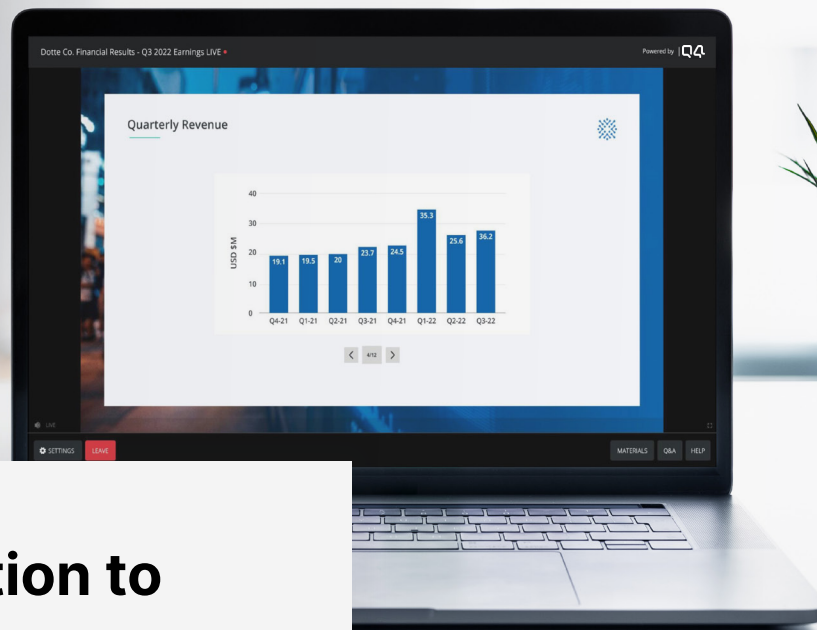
Dotte Co. Financial Results - Q3 2022 Earnings LIVE

Powered by Q4

Quarterly Revenue

| | Q4-21 | Q1-21 | Q2-21 | Q3-21 | Q4-21 | Q1-22 | Q2-22 | Q3-22 |
|---|---|---|---|---|---|---|---|---|
| USD $M | 19.1 | 19.5 | 20 | 23.7 | 24.5 | 35.3 | 25.6 | 36.2 |

40
30
20
10
0

4/12

LIVE

SETTINGS
LEAVE
MATERIALS
Q&A
HELP

tion to